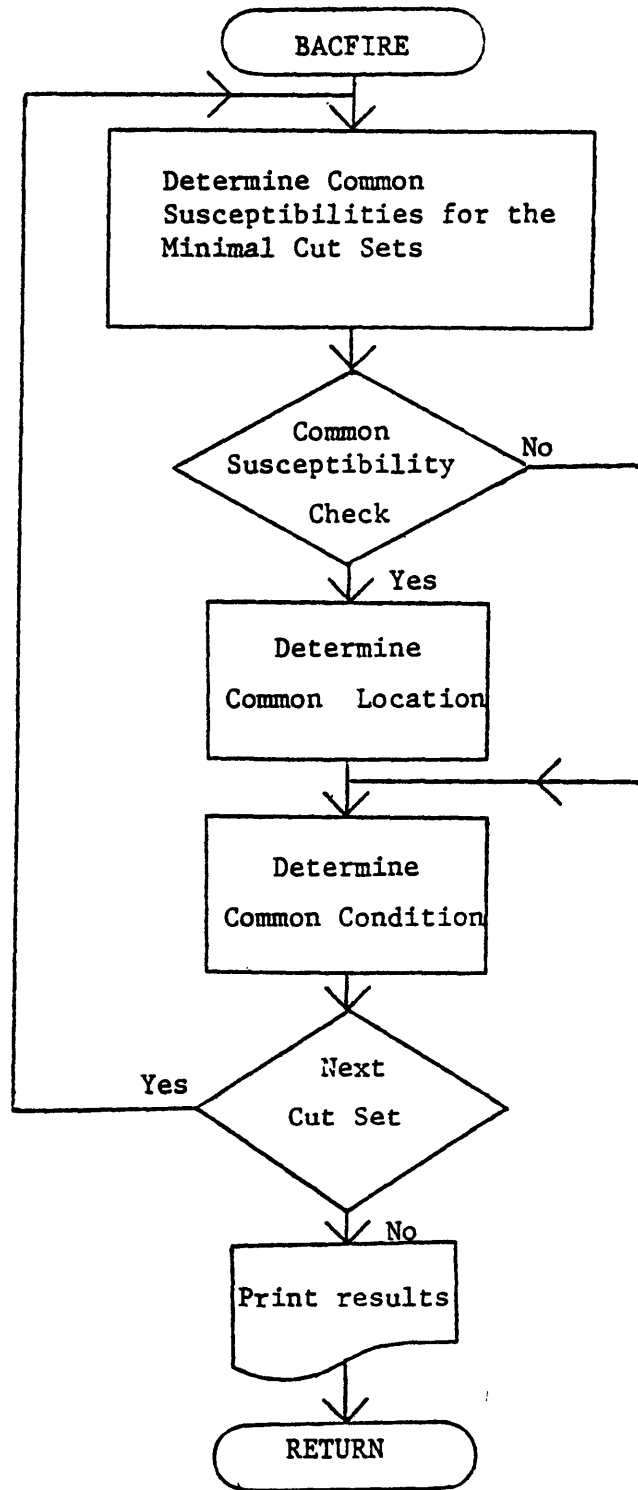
BACFIRE

Determine Common Susceptibilities for the Minimal Cut Sets

Common Susceptibility Check

No

Yes

Determine Common Location

Determine Common Condition

Next Cut Set

Yes

No

Print results

RETURN